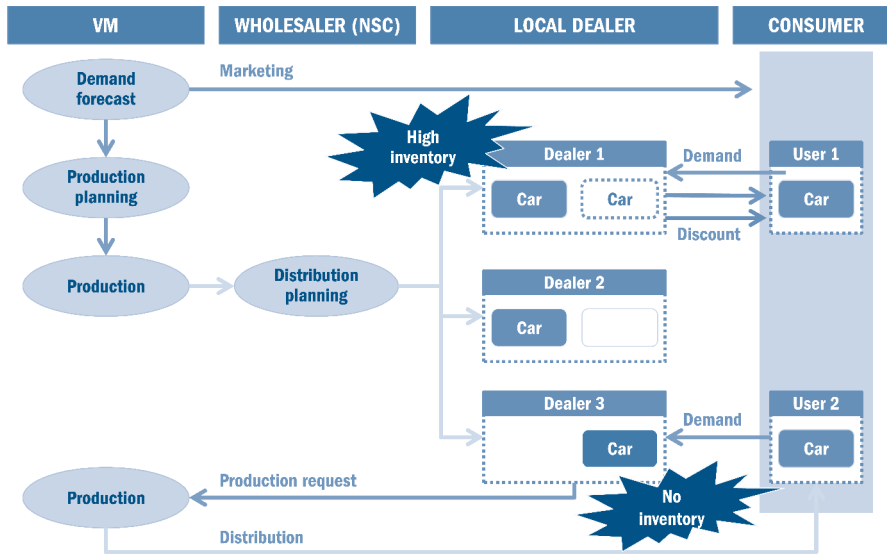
VM
WHOLESALER (NSC)
LOCAL DEALER
CONSUMER

Demand forecast
Marketing
Production planning
Production
Distribution planning
High inventory
Dealer 1
Car
Car
Demand
Discount
User 1
Car
Dealer 2
Car
Dealer 3
Car
Demand
User 2
Car
Production
Production request
No inventory
Distribution